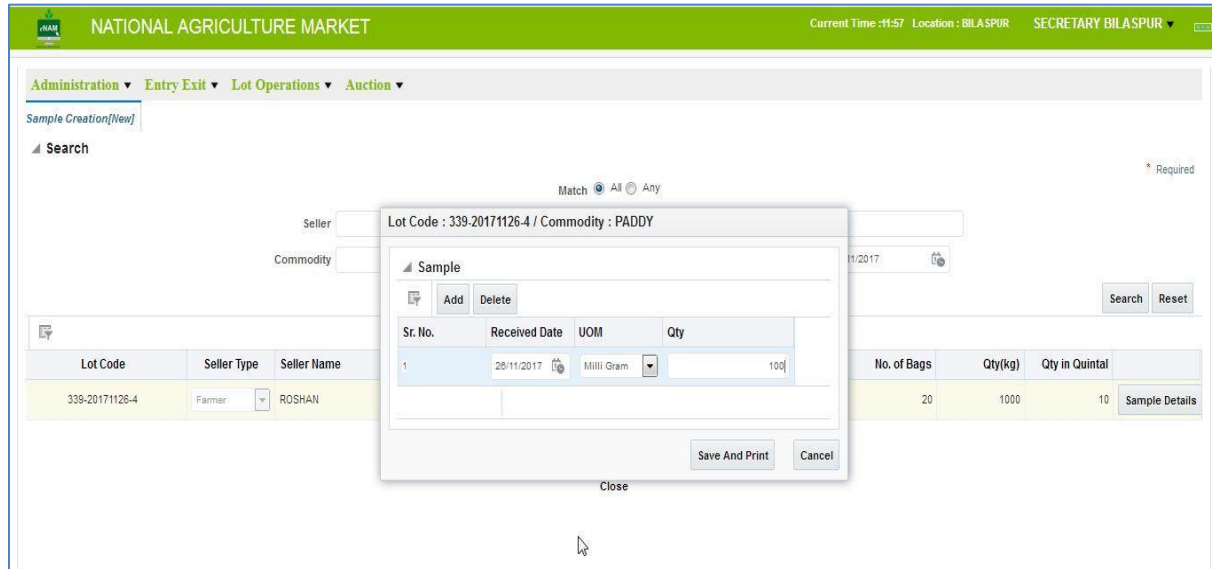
eNAM NATIONAL AGRICULTURE MARKET

Current Time :11:57 Location : BILASPUR SECRETARY BILASPUR ▾

Administration ▾ Entry Exit ▾ Lot Operations ▾ Auction ▾

Sample Creation[New]

◢ Search

\* Required

Match ◉ All ◯ Any

Seller

Commodity

1/2017

Search Reset

| Lot Code | Seller Type | Seller Name | No. of Bags | Qty(kg) | Qty in Quintal | |
|---|---|---|---|---|---|---|
| 339-20171126-4 | Farmer | ROSHAN | 20 | 1000 | 10 | Sample Details |

Lot Code : 339-20171126-4 / Commodity : PADDY

◢ Sample

Add Delete

| Sr. No. | Received Date | UOM | Qty |
|---|---|---|---|
| 1 | 26/11/2017 | Milli Gram | 100 |

Save And Print Cancel

Close